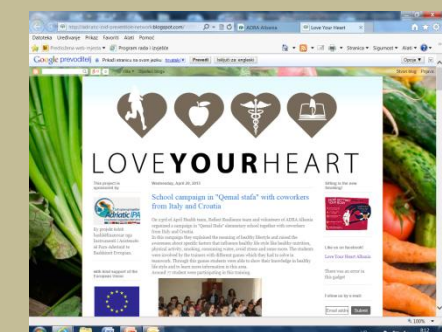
Datoteka Uređivanje Prikaz Favoriti Alati Pomoć

Love Your Heart

Google prevoditelj

Prevedi

Stranica Sigurnost Alati

Opcije

LOVEYOURHEART

School campaign in "Qemal stafa" with coworkers from Italy and Croatia

Wednesday, April 20, 2011

Adriatic IPA

This project is sponsored by

Like us on facebook!

Love Your Heart Albania

Follow us by e-mail

Submit